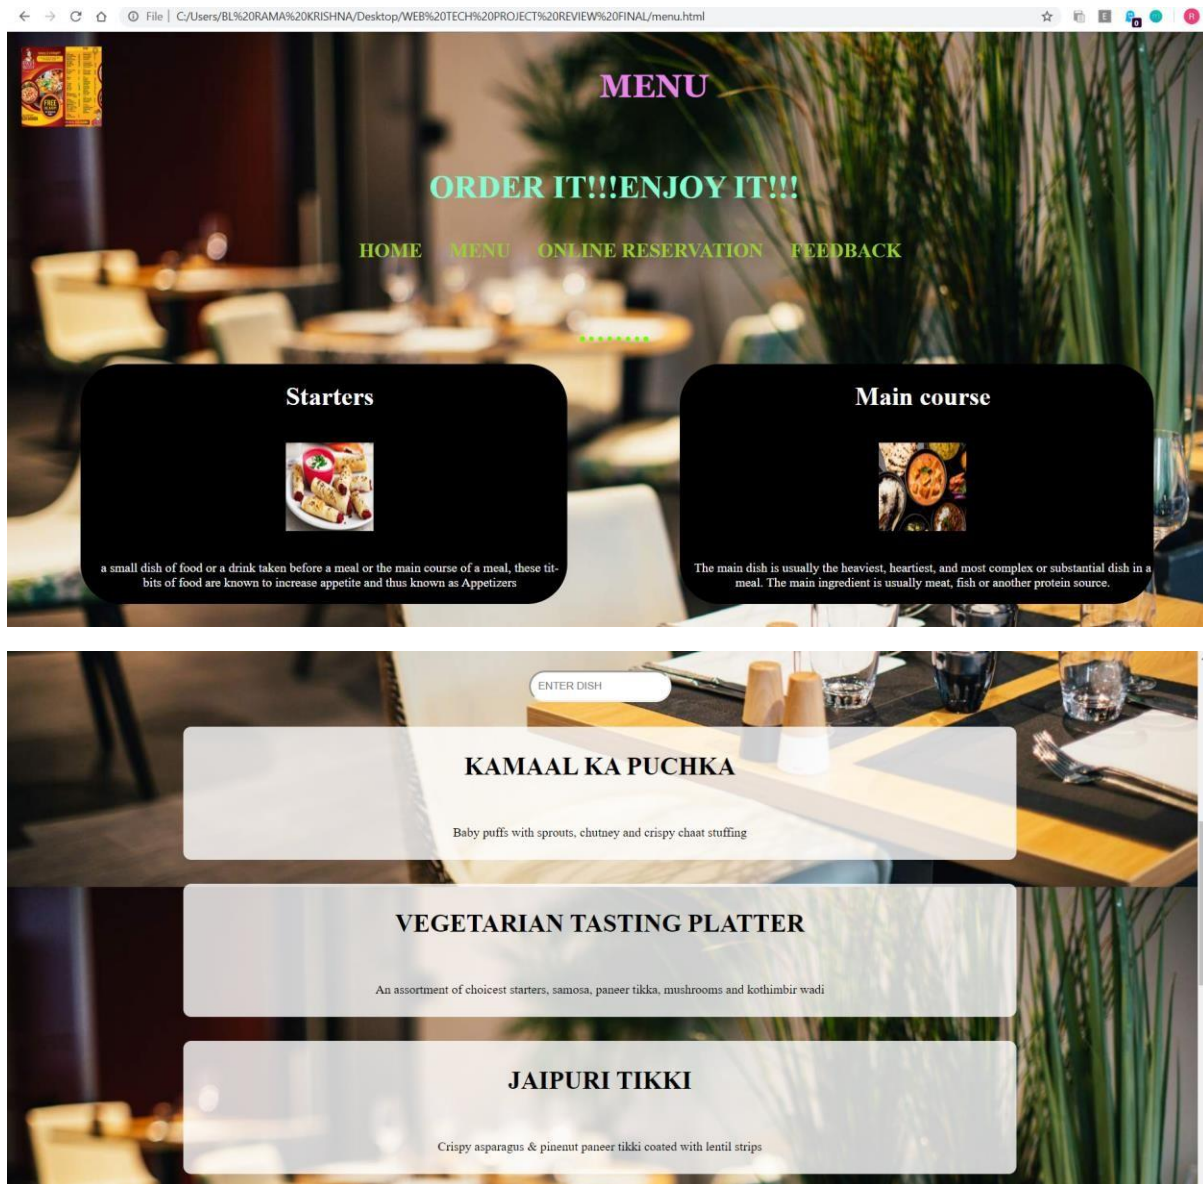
File | C:/Users/BL%20RAMA%20KRISHNA/Desktop/WEB%20TECH%20PROJECT%20REVIEW%20FINAL/menu.html

MENU

ORDER IT!!!ENJOY IT!!!

HOME MENU ONLINE RESERVATION FEEDBACK

Starters

a small dish of food or a drink taken before a meal or the main course of a meal, these titbits of food are known to increase appetite and thus known as Appetizers

Main course

The main dish is usually the heaviest, heartiest, and most complex or substantial dish in a meal. The main ingredient is usually meat, fish or another protein source.

ENTER DISH

KAMAAL KA PUCHKA

Baby puffs with sprouts, chutney and crispy chaat stuffing

VEGETARIAN TASTING PLATTER

An assortment of choicest starters, samosa, paneer tikka, mushrooms and kothimbir wadi

JAIPURI TIKKI

Crispy asparagus & pinenut paneer tikki coated with lentil strips